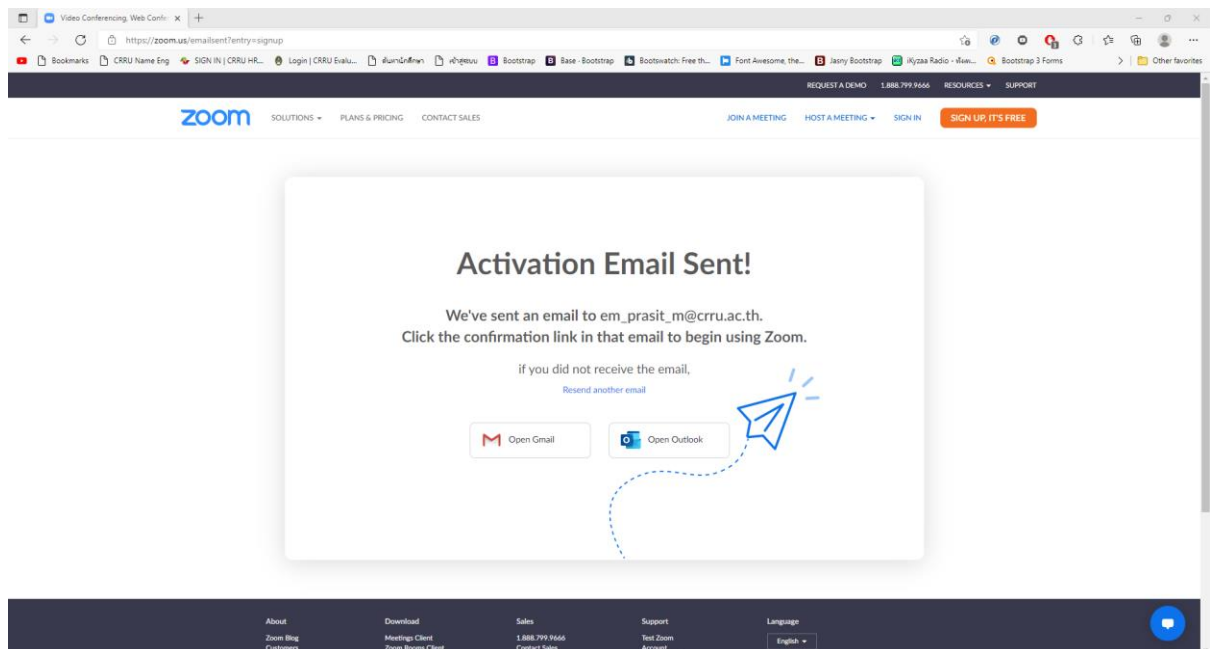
Video Conferencing, Web Confe ×

https://zoom.us/emailsent?entry=signup

Bookmarks CRRU Name Eng SIGN IN | CRRU HR... Login | CRRU Evalu... ค้นหานักศึกษา เข้าสู่ระบบ Bootstrap Base · Bootstrap Bootswatch: Free th... Font Awesome, the... Jasny Bootstrap iKyzaa Radio - ฟังเพ... Bootstrap 3 Forms Other favorites

REQUEST A DEMO 1.888.799.9666 RESOURCES SUPPORT

zoom SOLUTIONS PLANS & PRICING CONTACT SALES JOIN A MEETING HOST A MEETING SIGN IN SIGN UP, IT'S FREE

Activation Email Sent!

We've sent an email to em_prasit_m@crru.ac.th.
Click the confirmation link in that email to begin using Zoom.

if you did not receive the email,
Resend another email

Open Gmail Open Outlook

About
Zoom Blog
Customers

Download
Meetings Client
Zoom Rooms Client

Sales
1.888.799.9666
Contact Sales

Support
Test Zoom
Account

Language
English